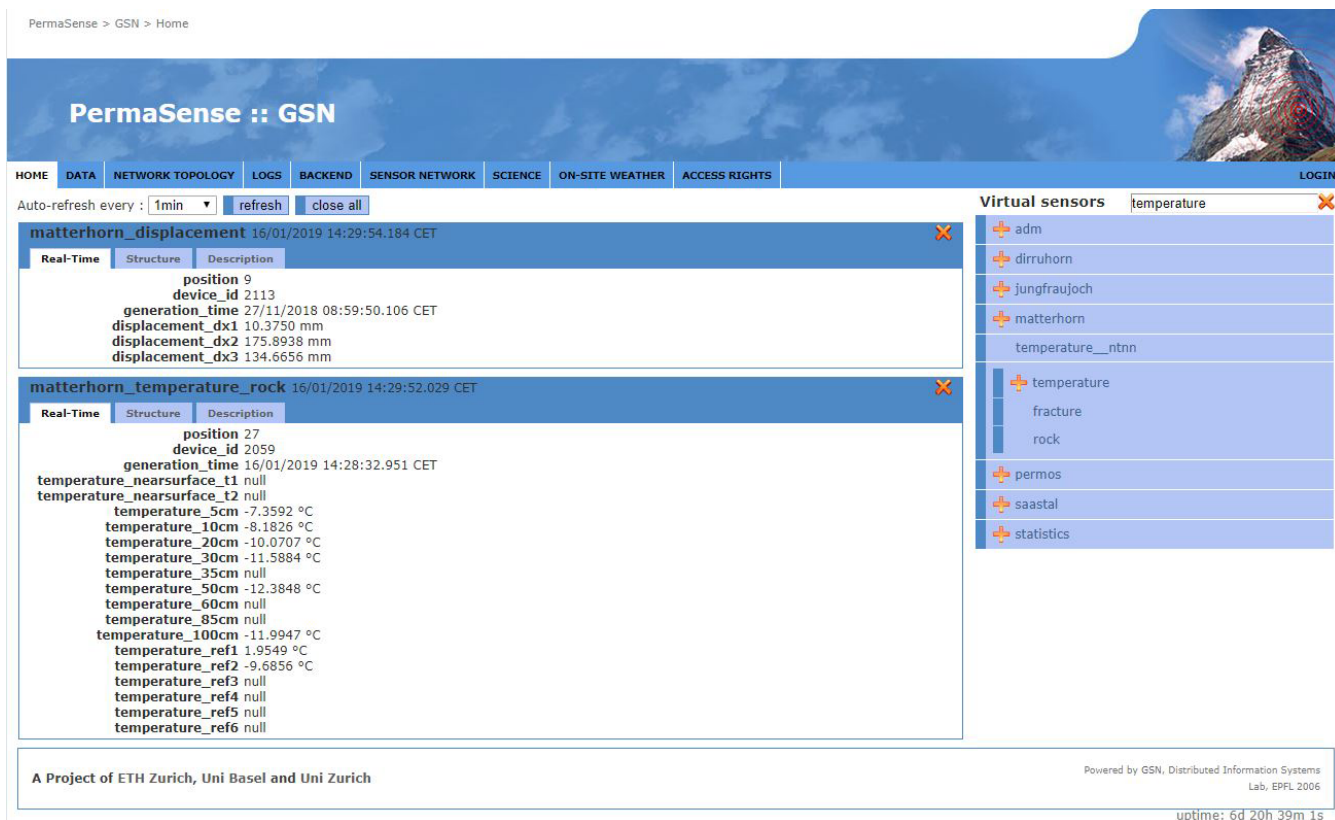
PermaSense > GSN > Home

PermaSense :: GSN

HOME DATA NETWORK TOPOLOGY LOGS BACKEND SENSOR NETWORK SCIENCE ON-SITE WEATHER ACCESS RIGHTS LOGIN

Auto-refresh every : 1min refresh close all

matterhorn_displacement 16/01/2019 14:29:54.184 CET

Real-Time Structure Description

position 9
device_id 2113
generation_time 27/11/2018 08:59:50.106 CET
displacement_dx1 10.3750 mm
displacement_dx2 175.8938 mm
displacement_dx3 134.6656 mm

matterhorn_temperature_rock 16/01/2019 14:29:52.029 CET

Real-Time Structure Description

position 27
device_id 2059
generation_time 16/01/2019 14:28:32.951 CET
temperature_nearsurface_t1 null
temperature_nearsurface_t2 null
temperature_5cm -7.3592 °C
temperature_10cm -8.1826 °C
temperature_20cm -10.0707 °C
temperature_30cm -11.5884 °C
temperature_35cm null
temperature_50cm -12.3848 °C
temperature_60cm null
temperature_85cm null
temperature_100cm -11.9947 °C
temperature_ref1 1.9549 °C
temperature_ref2 -9.6856 °C
temperature_ref3 null
temperature_ref4 null
temperature_ref5 null
temperature_ref6 null

Virtual sensors temperature

adm
dirruhorn
jungfraujoch
matterhorn
temperature__ntnn
temperature
fracture
rock
permos
saastal
statistics

A Project of ETH Zurich, Uni Basel and Uni Zurich

Powered by GSN, Distributed Information Systems Lab, EPFL 2006

uptime: 6d 20h 39m 1s